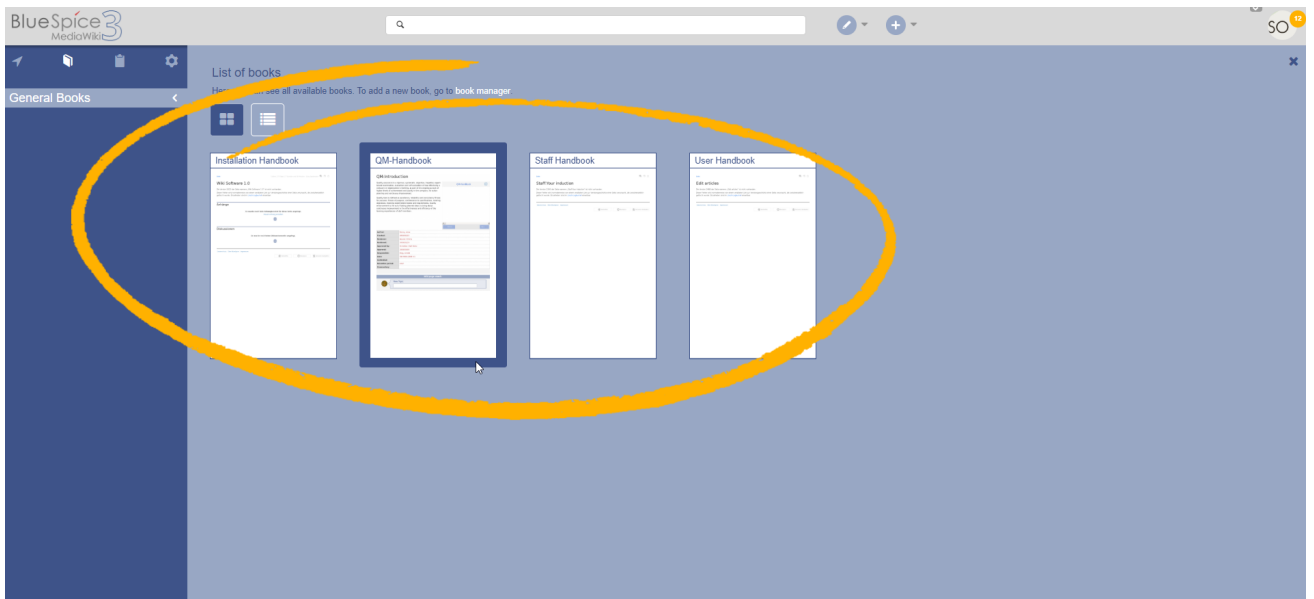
BlueSpice 3 MediaWiki

SO 12

General Books

List of books

He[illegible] see all available books. To add a new book, go to book manager

Installation Handbook

Wiki Software 1.0

QM-Handbook

QM introduction

Staff Handbook

Staff tour induction

User Handbook

Edit articles